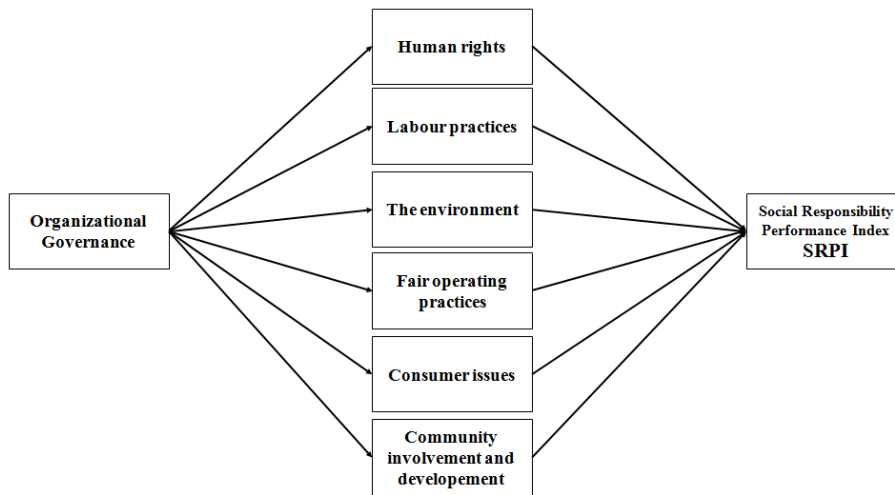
Organizational Governance

Human rights

Labour practices

The environment

Fair operating practices

Consumer issues

Community involvement and developement

Social Responsibility Performance Index SRPI